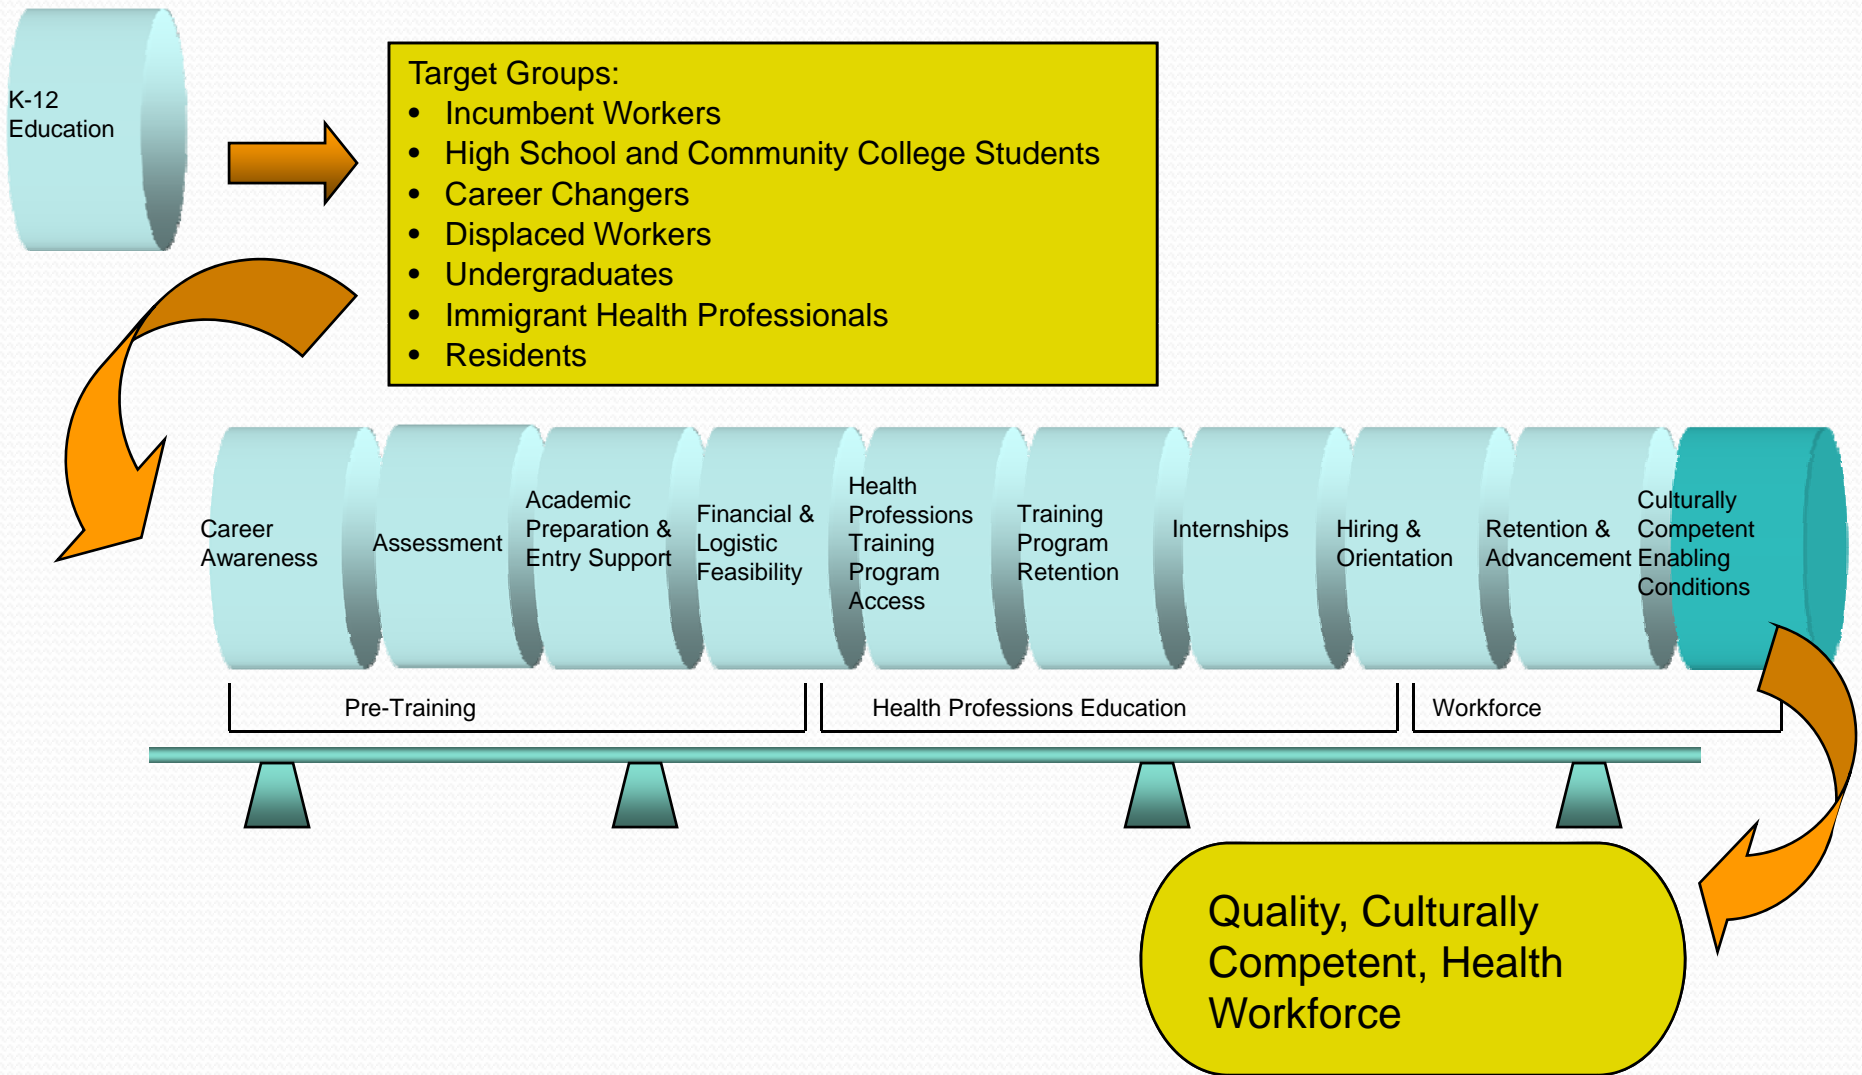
K-12 Education

Target Groups:
- Incumbent Workers
- High School and Community College Students
- Career Changers
- Displaced Workers
- Undergraduates
- Immigrant Health Professionals
- Residents

Career Awareness

Assessment

Academic Preparation & Entry Support

Financial & Logistic Feasibility

Health Professions Training Program Access

Training Program Retention

Internships

Hiring & Orientation

Retention & Advancement

Culturally Competent Enabling Conditions

Pre-Training

Health Professions Education

Workforce

Quality, Culturally Competent, Health Workforce